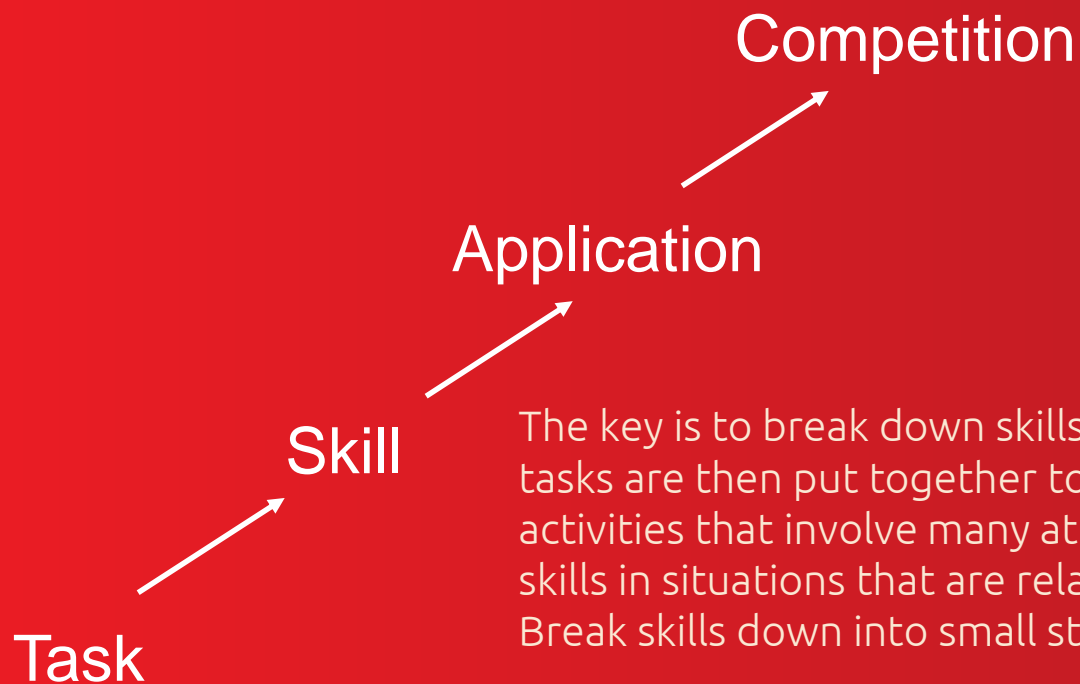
Competition

Application

Skill

Task

The key is to break down skills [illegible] tasks are then put together to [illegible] activities that involve many at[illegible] skills in situations that are rela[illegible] Break skills down into small st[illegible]